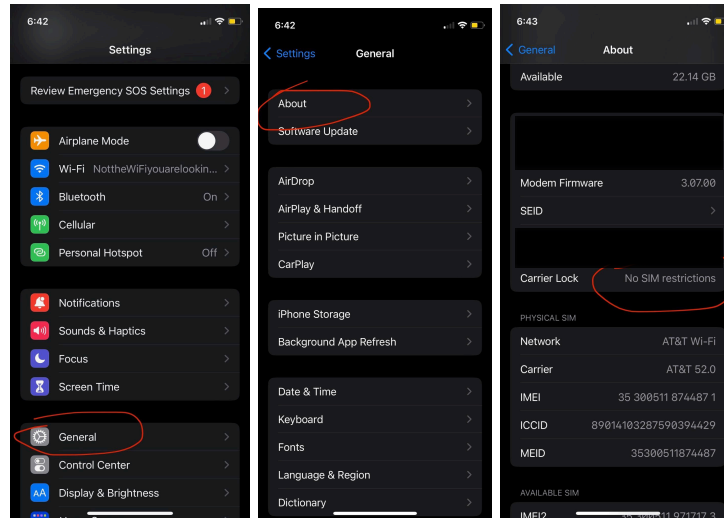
6:42

Settings

Review Emergency SOS Settings 1

Airplane Mode
Wi-Fi NottheWiFiyouarelookin...
Bluetooth On
Cellular
Personal Hotspot Off

Notifications
Sounds & Haptics
Focus
Screen Time

General
Control Center
Display & Brightness

6:42

Settings General

About
Software Update

AirDrop
AirPlay & Handoff
Picture in Picture
CarPlay

iPhone Storage
Background App Refresh

Date & Time
Keyboard
Fonts
Language & Region
Dictionary

6:43

General About

Available 22.14 GB

Modem Firmware 3.07.00
SEID

Carrier Lock No SIM restrictions

PHYSICAL SIM

Network AT&T Wi-Fi
Carrier AT&T 52.0
IMEI 35 300511 874487 1
ICCID 89014103287590394429
MEID 35300511874487

AVAILABLE SIM

IMEI2 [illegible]